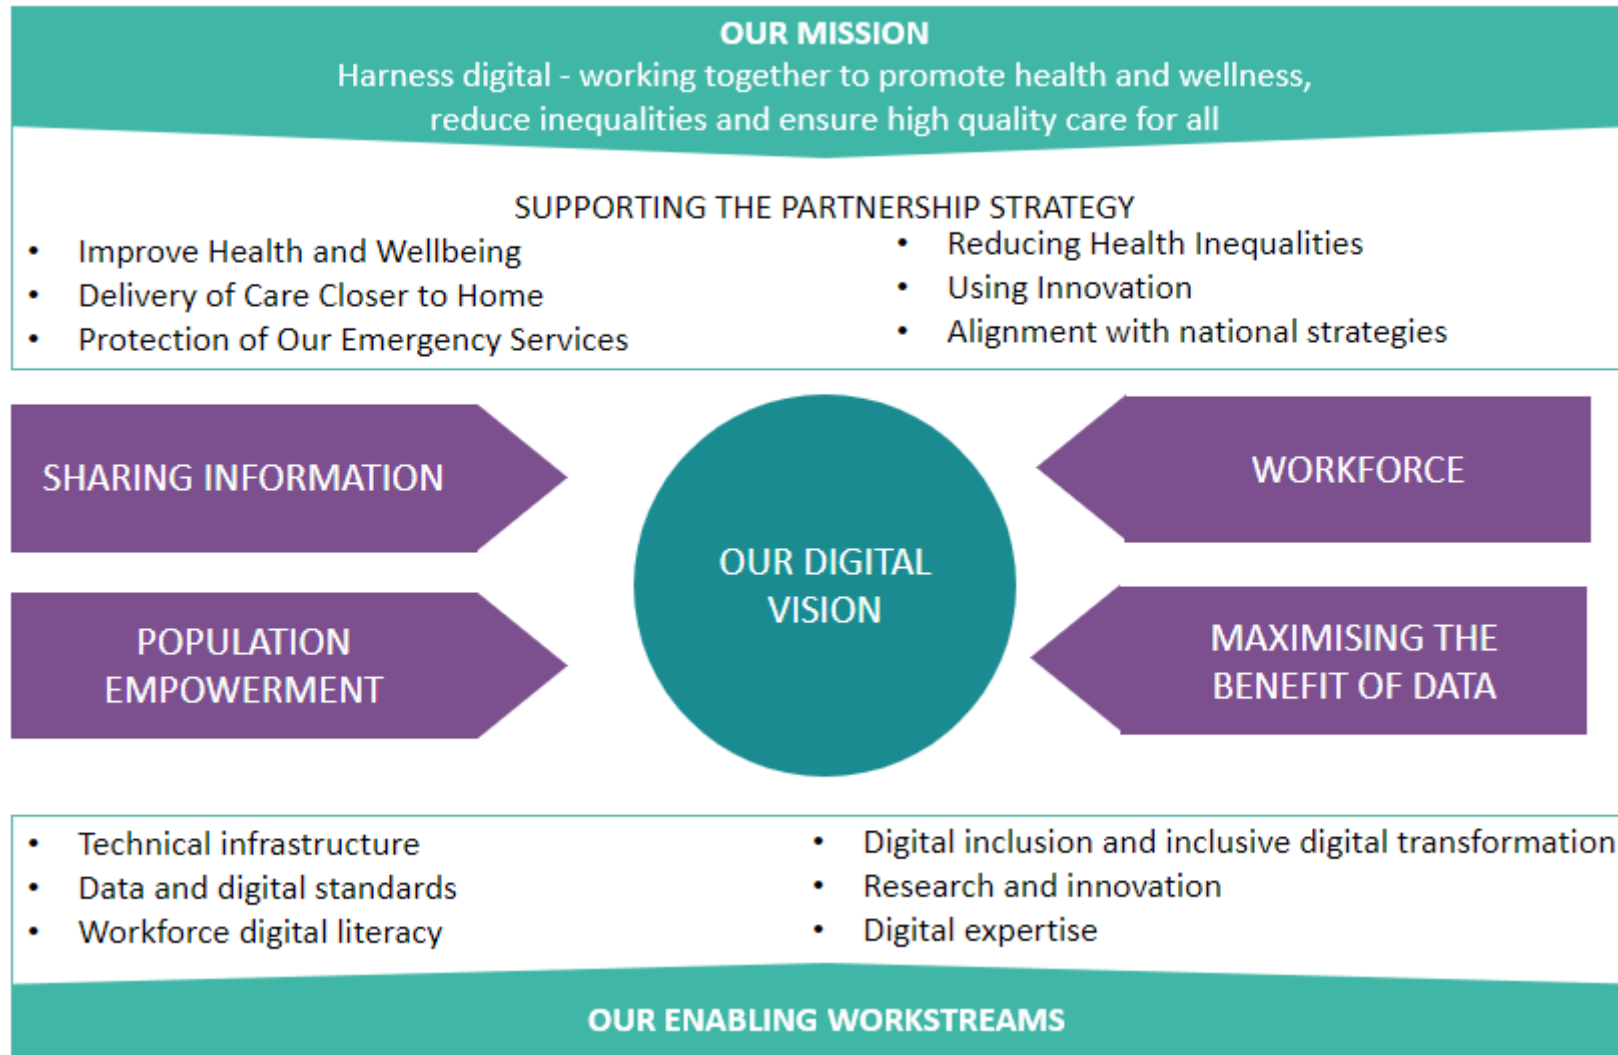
OUR MISSION
Harness digital - working together to promote health and wellness, reduce inequalities and ensure high quality care for all

SUPPORTING THE PARTNERSHIP STRATEGY

- Improve Health and Wellbeing
- Delivery of Care Closer to Home
- Protection of Our Emergency Services

- Reducing Health Inequalities
- Using Innovation
- Alignment with national strategies

SHARING INFORMATION

POPULATION EMPOWERMENT

OUR DIGITAL VISION

WORKFORCE

MAXIMISING THE BENEFIT OF DATA

- Technical infrastructure
- Data and digital standards
- Workforce digital literacy

- Digital inclusion and inclusive digital transformation
- Research and innovation
- Digital expertise

OUR ENABLING WORKSTREAMS